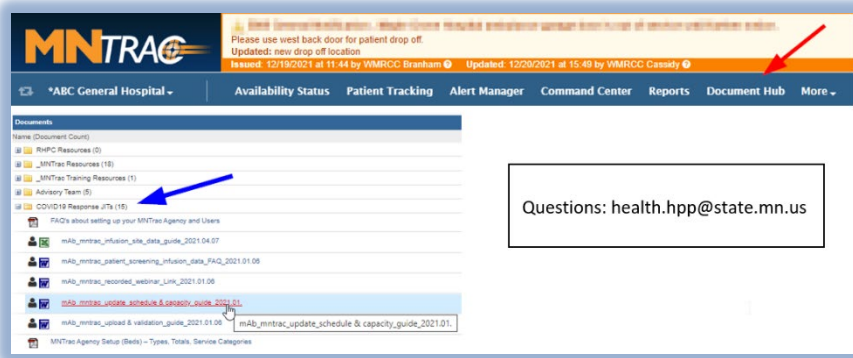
MNTRAC

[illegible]
Please use west back door for patient drop off.
Updated: new drop off location
Issued: 12/19/2021 at 11:44 by WMRCC Branham Updated: 12/20/2021 at 15:49 by WMRCC Cassidy

*ABC General Hospital Availability Status Patient Tracking Alert Manager Command Center Reports Document Hub More

Documents
Name (Document Count)
RHPC Resources (0)
_MNTrac Resources (18)
_MNTrac Training Resources (1)
Advisory Team (5)
COVID19 Response JITs (16)
FAQ's about setting up your MNTrac Agency and Users
mAb_mntrac_infusion_site_data_guide_2021.04.07
mAb_mntrac_patient_screening_infusion_data_FAQ_2021.01.06
mAb_mntrac_recorded_webinar_Link_2021.01.06
mAb_mntrac_update_schedule & capacity_guide_2021.01.
mAb_mntrac_upload & validation_guide_2021.01.06
mAb_mntrac_update_schedule & capacity_guide_2021.01.
MNTrac Agency Setup (Beds) – Types, Totals, Service Categories

Questions: health.hpp@state.mn.us